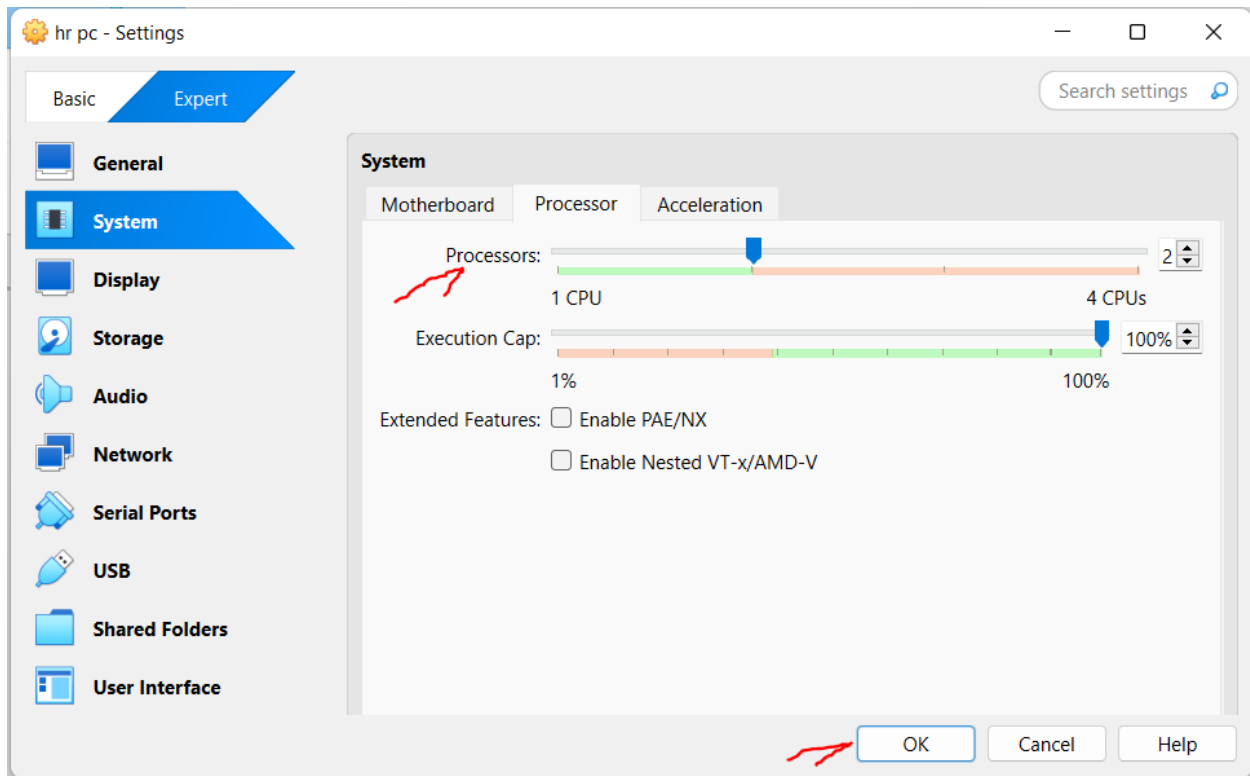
hr pc - Settings

Basic Expert

Search settings

General
System
Display
Storage
Audio
Network
Serial Ports
USB
Shared Folders
User Interface

System

Motherboard Processor Acceleration

Processors: 2
1 CPU 4 CPUs

Execution Cap: 100%
1% 100%

Extended Features: Enable PAE/NX
Enable Nested VT-x/AMD-V

OK Cancel Help